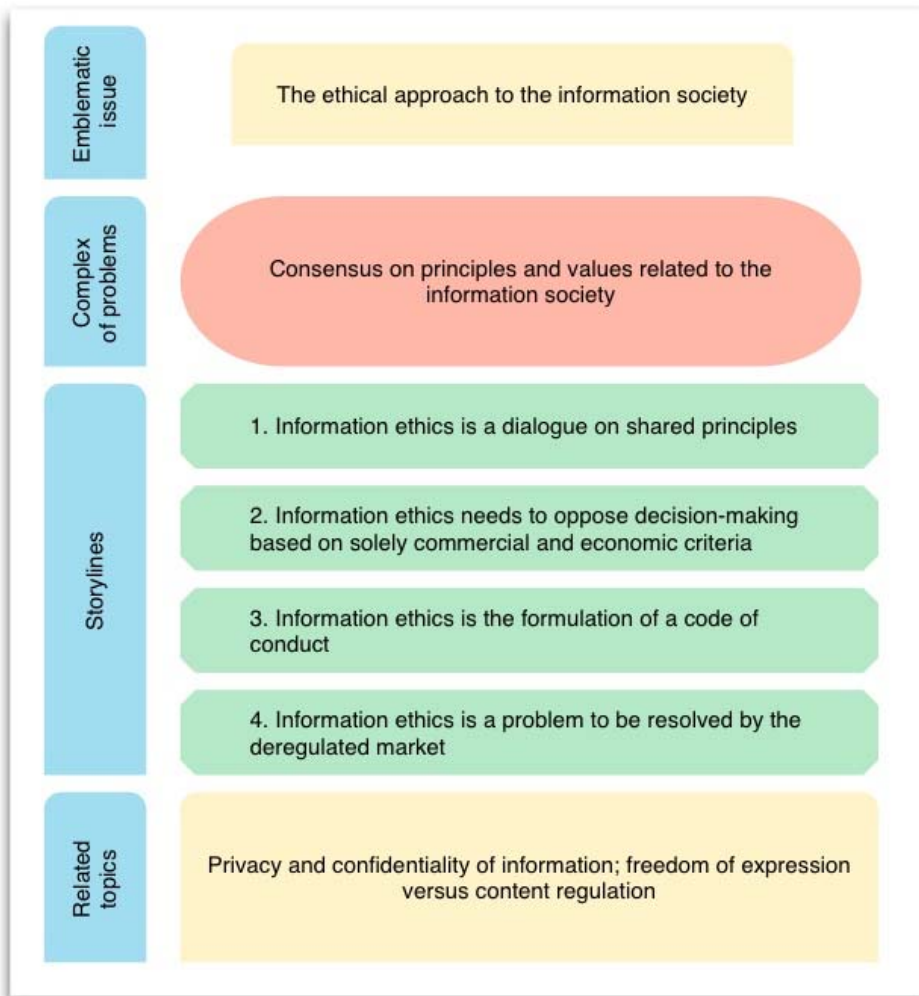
Emblematic issue

The ethical approach to the information society

Complex of problems

Consensus on principles and values related to the information society

Storylines

1. Information ethics is a dialogue on shared principles

2. Information ethics needs to oppose decision-making based on solely commercial and economic criteria

3. Information ethics is the formulation of a code of conduct

4. Information ethics is a problem to be resolved by the deregulated market

Related topics

Privacy and confidentiality of information; freedom of expression versus content regulation